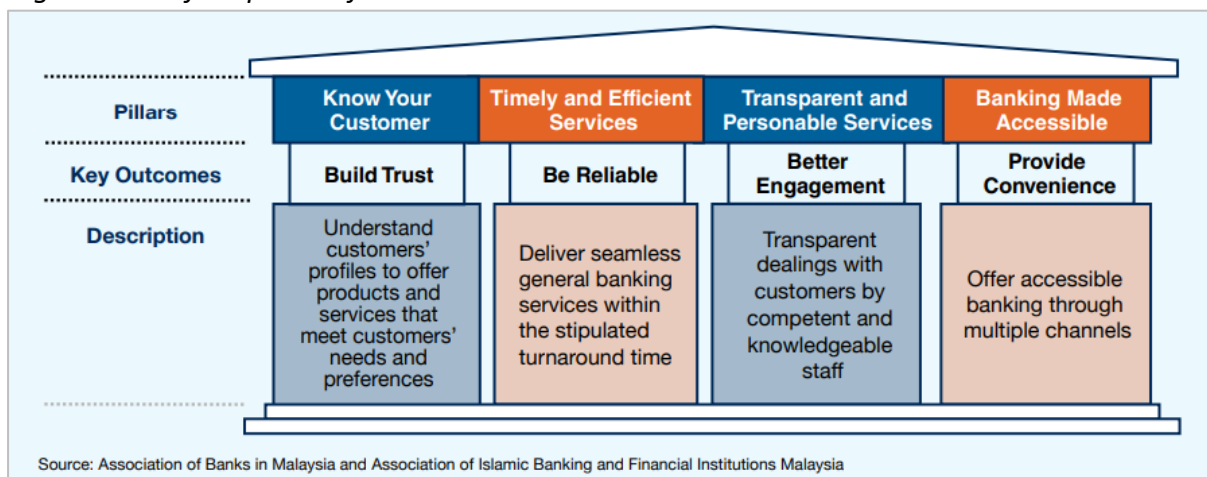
Pillars

Key Outcomes

Description

Know Your Customer

Build Trust

Understand customers' profiles to offer products and services that meet customers' needs and preferences

Timely and Efficient Services

Be Reliable

Deliver seamless general banking services within the stipulated turnaround time

Transparent and Personable Services

Better Engagement

Transparent dealings with customers by competent and knowledgeable staff

Banking Made Accessible

Provide Convenience

Offer accessible banking through multiple channels

Source: Association of Banks in Malaysia and Association of Islamic Banking and Financial Institutions Malaysia